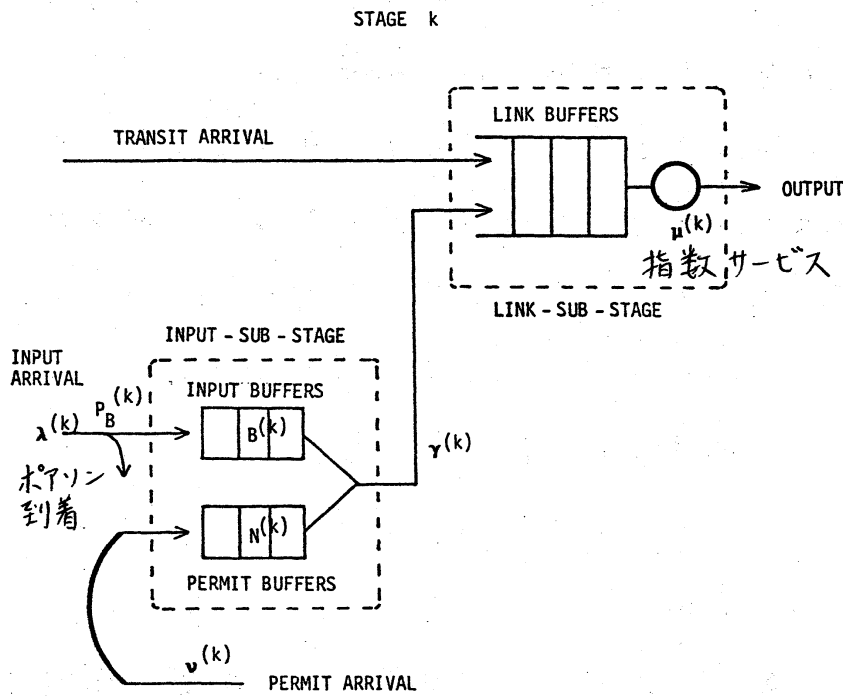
STAGE k

LINK BUFFERS

TRANSIT ARRIVAL

OUTPUT

$\mu^{(k)}$

指数サービス

LINK - SUB - STAGE

INPUT - SUB - STAGE

INPUT ARRIVAL

INPUT BUFFERS

$P_B^{(k)}$

$\lambda^{(k)}$

$B^{(k)}$

$\gamma^{(k)}$

ポアソン到着

$N^{(k)}$

PERMIT BUFFERS

$\nu^{(k)}$

PERMIT ARRIVAL